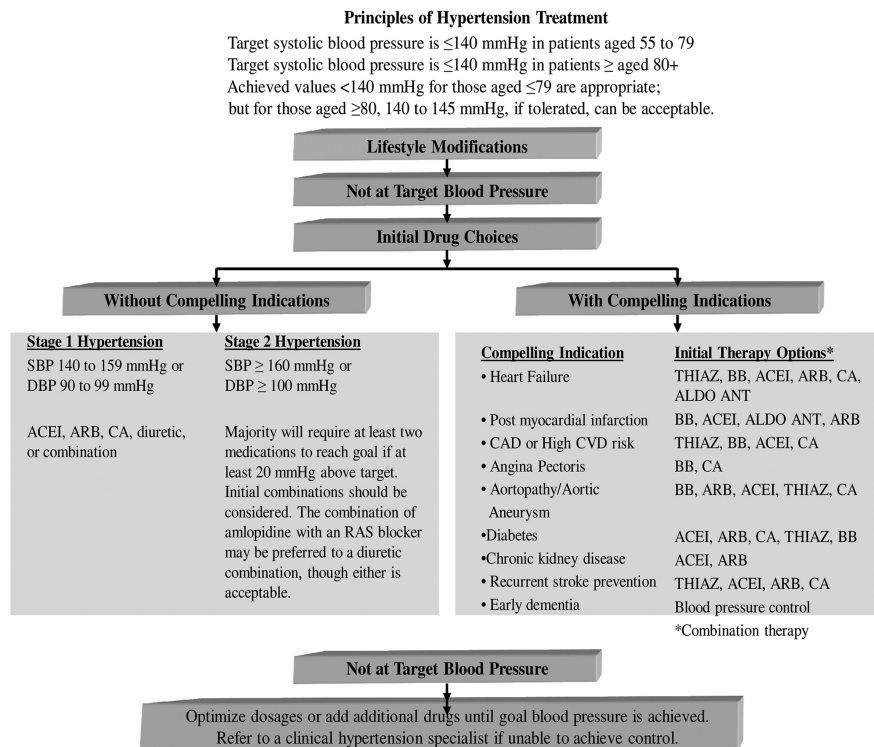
**Principles of Hypertension Treatment**

Target systolic blood pressure is ≤140 mmHg in patients aged 55 to 79
Target systolic blood pressure is ≤140 mmHg in patients ≥ aged 80+
Achieved values <140 mmHg for those aged ≤79 are appropriate;
but for those aged ≥80, 140 to 145 mmHg, if tolerated, can be acceptable.

Lifestyle Modifications

Not at Target Blood Pressure

Initial Drug Choices

Without Compelling Indications

Stage 1 Hypertension
SBP 140 to 159 mmHg or DBP 90 to 99 mmHg

ACEI, ARB, CA, diuretic, or combination

Stage 2 Hypertension
SBP ≥ 160 mmHg or DBP ≥ 100 mmHg

Majority will require at least two medications to reach goal if at least 20 mmHg above target. Initial combinations should be considered. The combination of amlopidine with an RAS blocker may be preferred to a diuretic combination, though either is acceptable.

With Compelling Indications

| Compelling Indication | Initial Therapy Options* |
|---|---|
| • Heart Failure | THIAZ, BB, ACEI, ARB, CA, ALDO ANT |
| • Post myocardial infarction | BB, ACEI, ALDO ANT, ARB |
| • CAD or High CVD risk | THIAZ, BB, ACEI, CA |
| • Angina Pectoris | BB, CA |
| • Aortopathy/Aortic Aneurysm | BB, ARB, ACEI, THIAZ, CA |
| •Diabetes | ACEI, ARB, CA, THIAZ, BB |
| •Chronic kidney disease | ACEI, ARB |
| • Recurrent stroke prevention | THIAZ, ACEI, ARB, CA |
| • Early dementia | Blood pressure control |

*Combination therapy

Not at Target Blood Pressure

Optimize dosages or add additional drugs until goal blood pressure is achieved.
Refer to a clinical hypertension specialist if unable to achieve control.